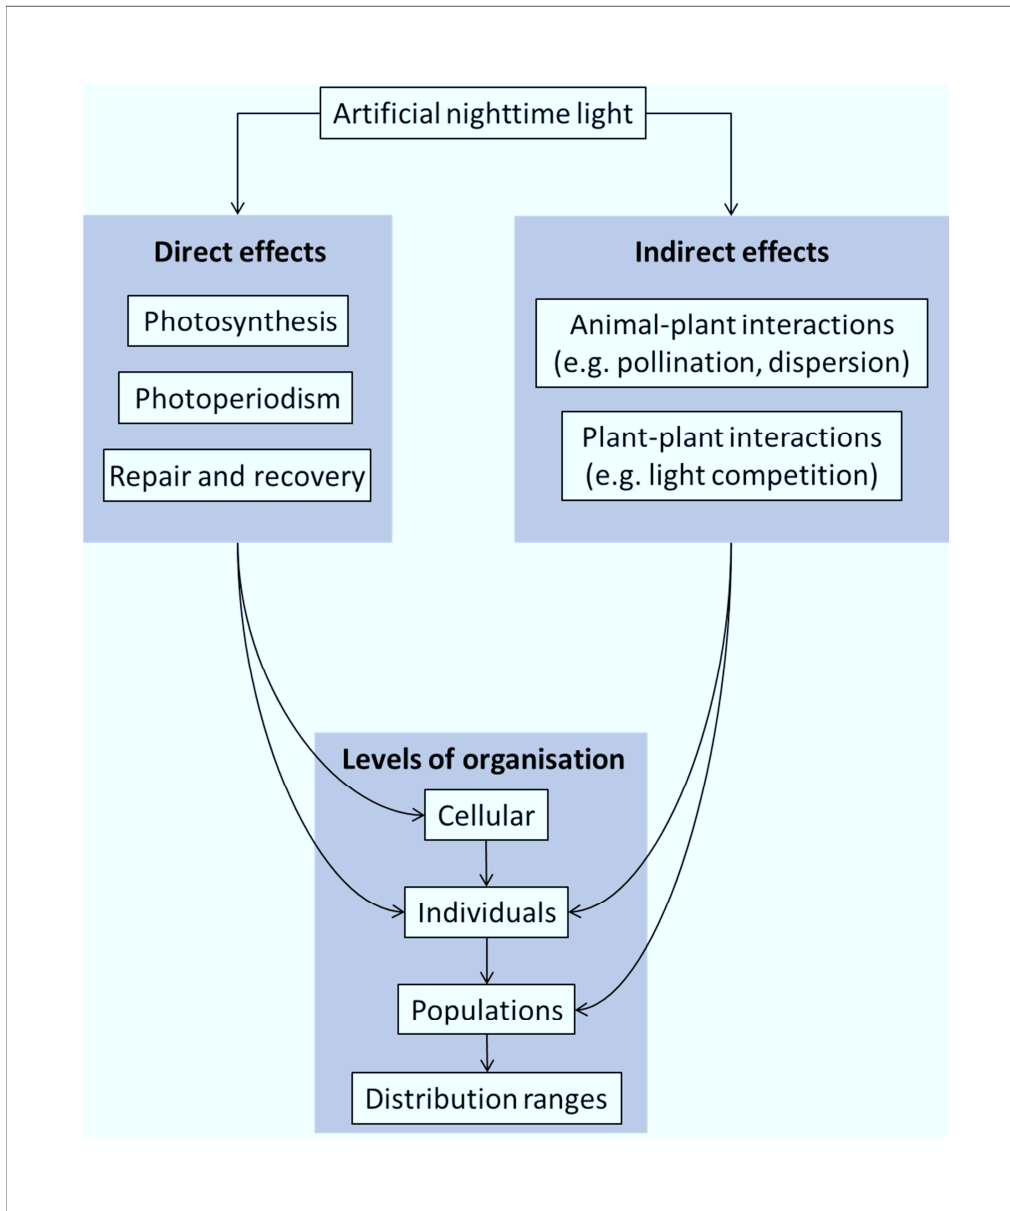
Artificial nighttime light

Direct effects

Photosynthesis

Photoperiodism

Repair and recovery

Indirect effects

Animal-plant interactions (e.g. pollination, dispersion)

Plant-plant interactions (e.g. light competition)

Levels of organisation

Cellular

Individuals

Populations

Distribution ranges